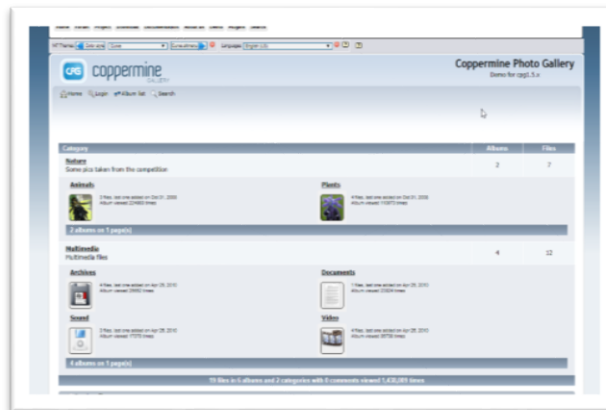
Theme: Language: English (US)

coppermine GALLERY

Coppermine Photo Gallery
Demo for cpg1.5.x

Home Login Album list Search

| Category | Albums | Files |
|---|---|---|
| Nature<br>Some pics taken from the competition | 2 | 7 |
| Multimedia<br>Multimedia files | 4 | 12 |

Animals
3 files, last one added on Oct 01, 2008
Album viewed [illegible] times

Plants
4 files, last one added on Oct 01, 2008
Album viewed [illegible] times

2 albums on 1 page(s)

Archives
4 files, last one added on Apr 29, 2010
Album viewed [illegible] times

Documents
1 files, last one added on Apr 29, 2010
Album viewed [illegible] times

Sound
3 files, last one added on Apr 29, 2010
Album viewed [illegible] times

Video
4 files, last one added on Apr 29, 2010
Album viewed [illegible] times

4 albums on 1 page(s)

19 files in 6 albums and 2 categories with 0 comments viewed 1,438,089 times